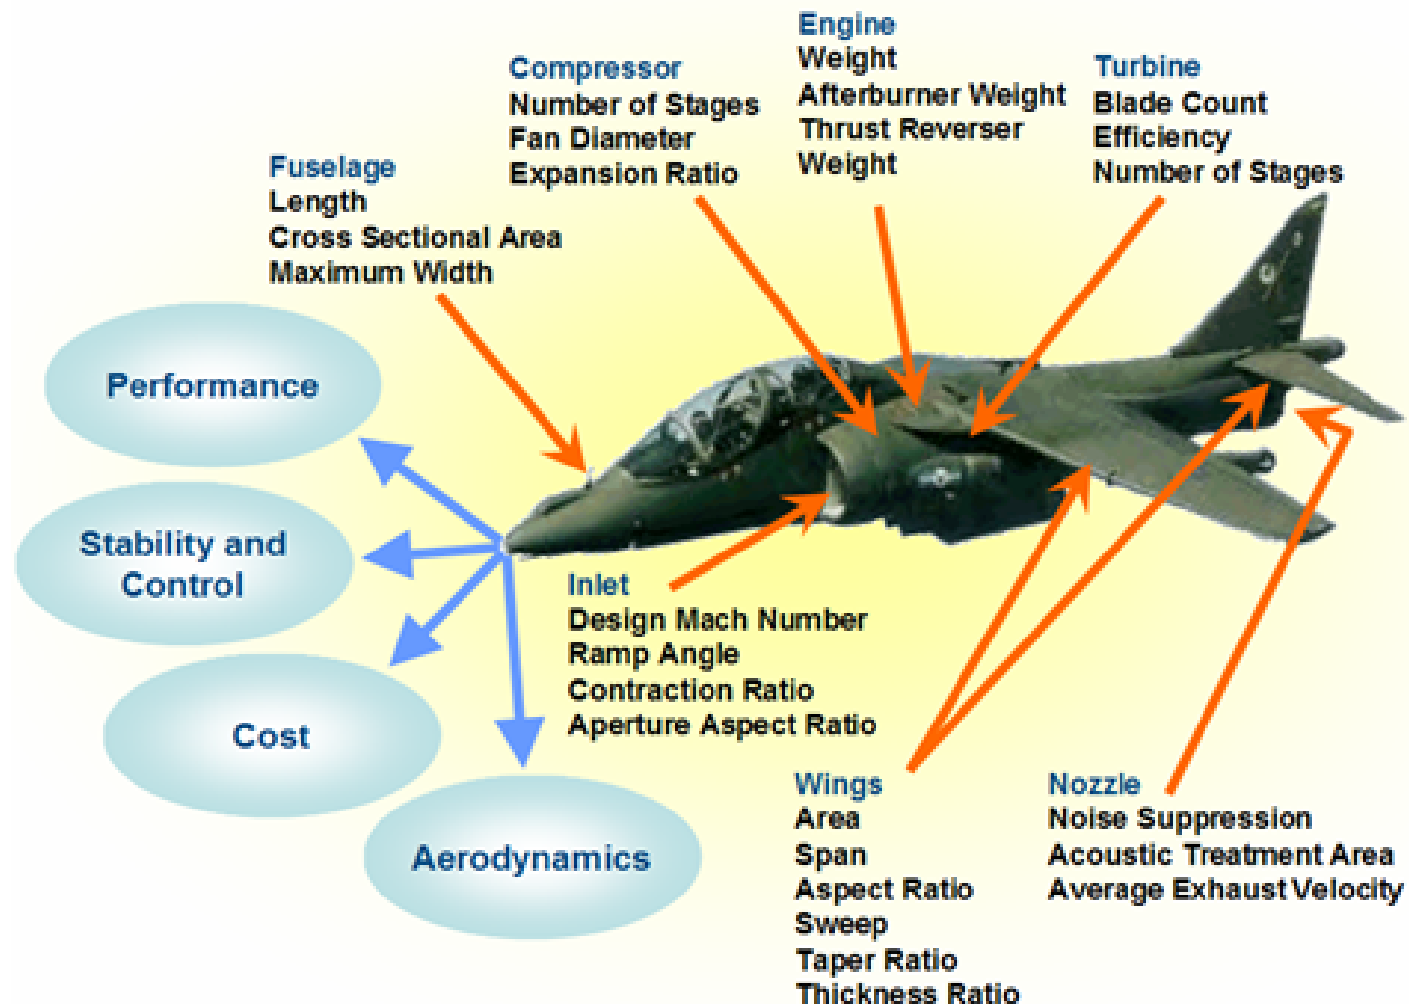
Engine
Weight
Afterburner Weight
Thrust Reverser
Weight

Compressor
Number of Stages
Fan Diameter
Expansion Ratio

Turbine
Blade Count
Efficiency
Number of Stages

Fuselage
Length
Cross Sectional Area
Maximum Width

Performance

Stability and Control

Cost

Aerodynamics

Inlet
Design Mach Number
Ramp Angle
Contraction Ratio
Aperture Aspect Ratio

Wings
Area
Span
Aspect Ratio
Sweep
Taper Ratio
Thickness Ratio

Nozzle
Noise Suppression
Acoustic Treatment Area
Average Exhaust Velocity